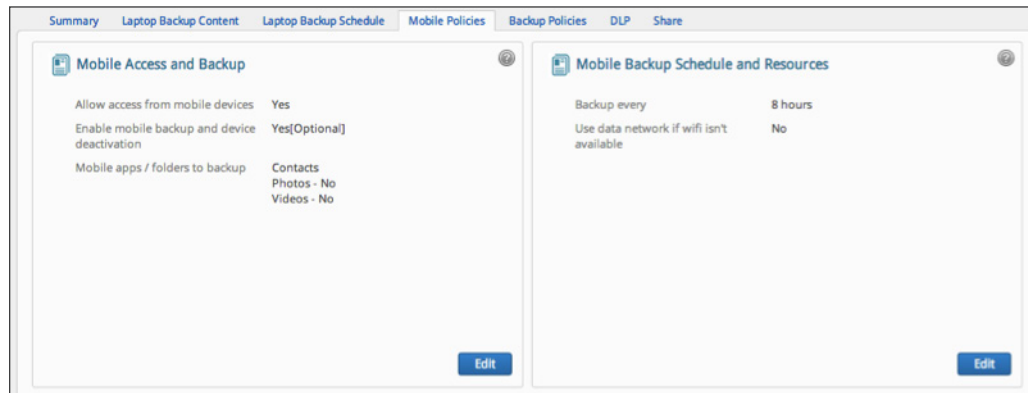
Summary Laptop Backup Content Laptop Backup Schedule Mobile Policies Backup Policies DLP Share

Mobile Access and Backup

| | |
|---|---|
| Allow access from mobile devices | Yes |
| Enable mobile backup and device deactivation | Yes[Optional] |
| Mobile apps / folders to backup | Contacts<br>Photos - No<br>Videos - No |

Edit

Mobile Backup Schedule and Resources

| | |
|---|---|
| Backup every | 8 hours |
| Use data network if wifi isn't available | No |

Edit